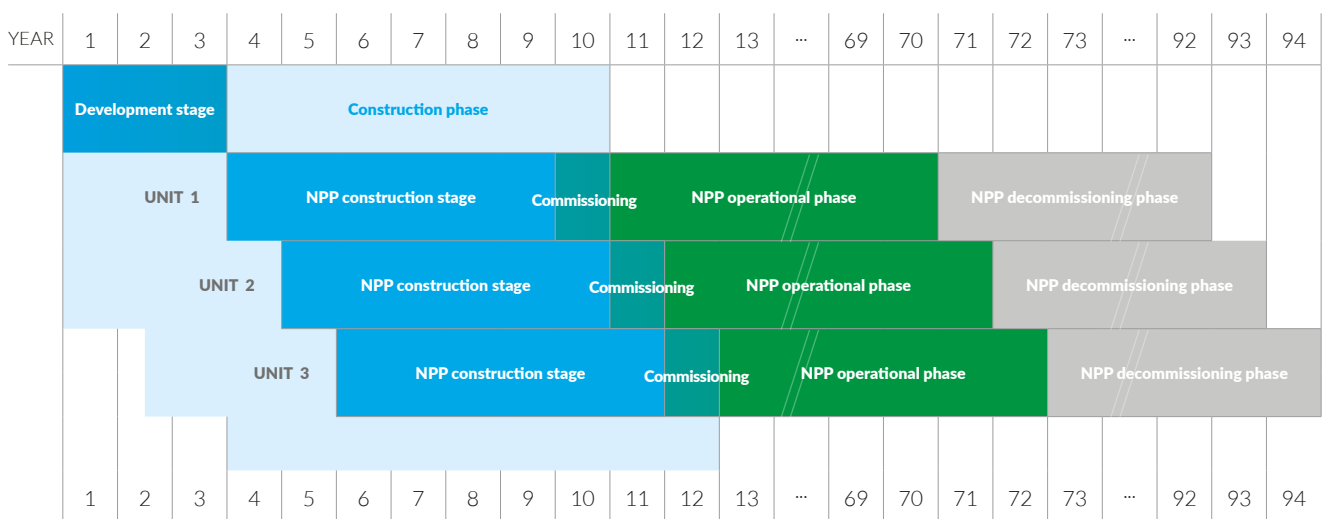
| YEAR | 1 | 2 | 3 | 4 | 5 | 6 | 7 | 8 | 9 | 10 | 11 | 12 | 13 | ... | 69 | 70 | 71 | 72 | 73 | ... | 92 | 93 | 94 |
|---|---|---|---|---|---|---|---|---|---|---|---|---|---|---|---|---|---|---|---|---|---|---|---|

Development stage

Construction phase

UNIT 1
NPP construction stage
Commissioning
NPP operational phase
NPP decommissioning phase

UNIT 2
NPP construction stage
Commissioning
NPP operational phase
NPP decommissioning phase

UNIT 3
NPP construction stage
Commissioning
NPP operational phase
NPP decommissioning phase

| 1 | 2 | 3 | 4 | 5 | 6 | 7 | 8 | 9 | 10 | 11 | 12 | 13 | ... | 69 | 70 | 71 | 72 | 73 | ... | 92 | 93 | 94 |
|---|---|---|---|---|---|---|---|---|---|---|---|---|---|---|---|---|---|---|---|---|---|---|